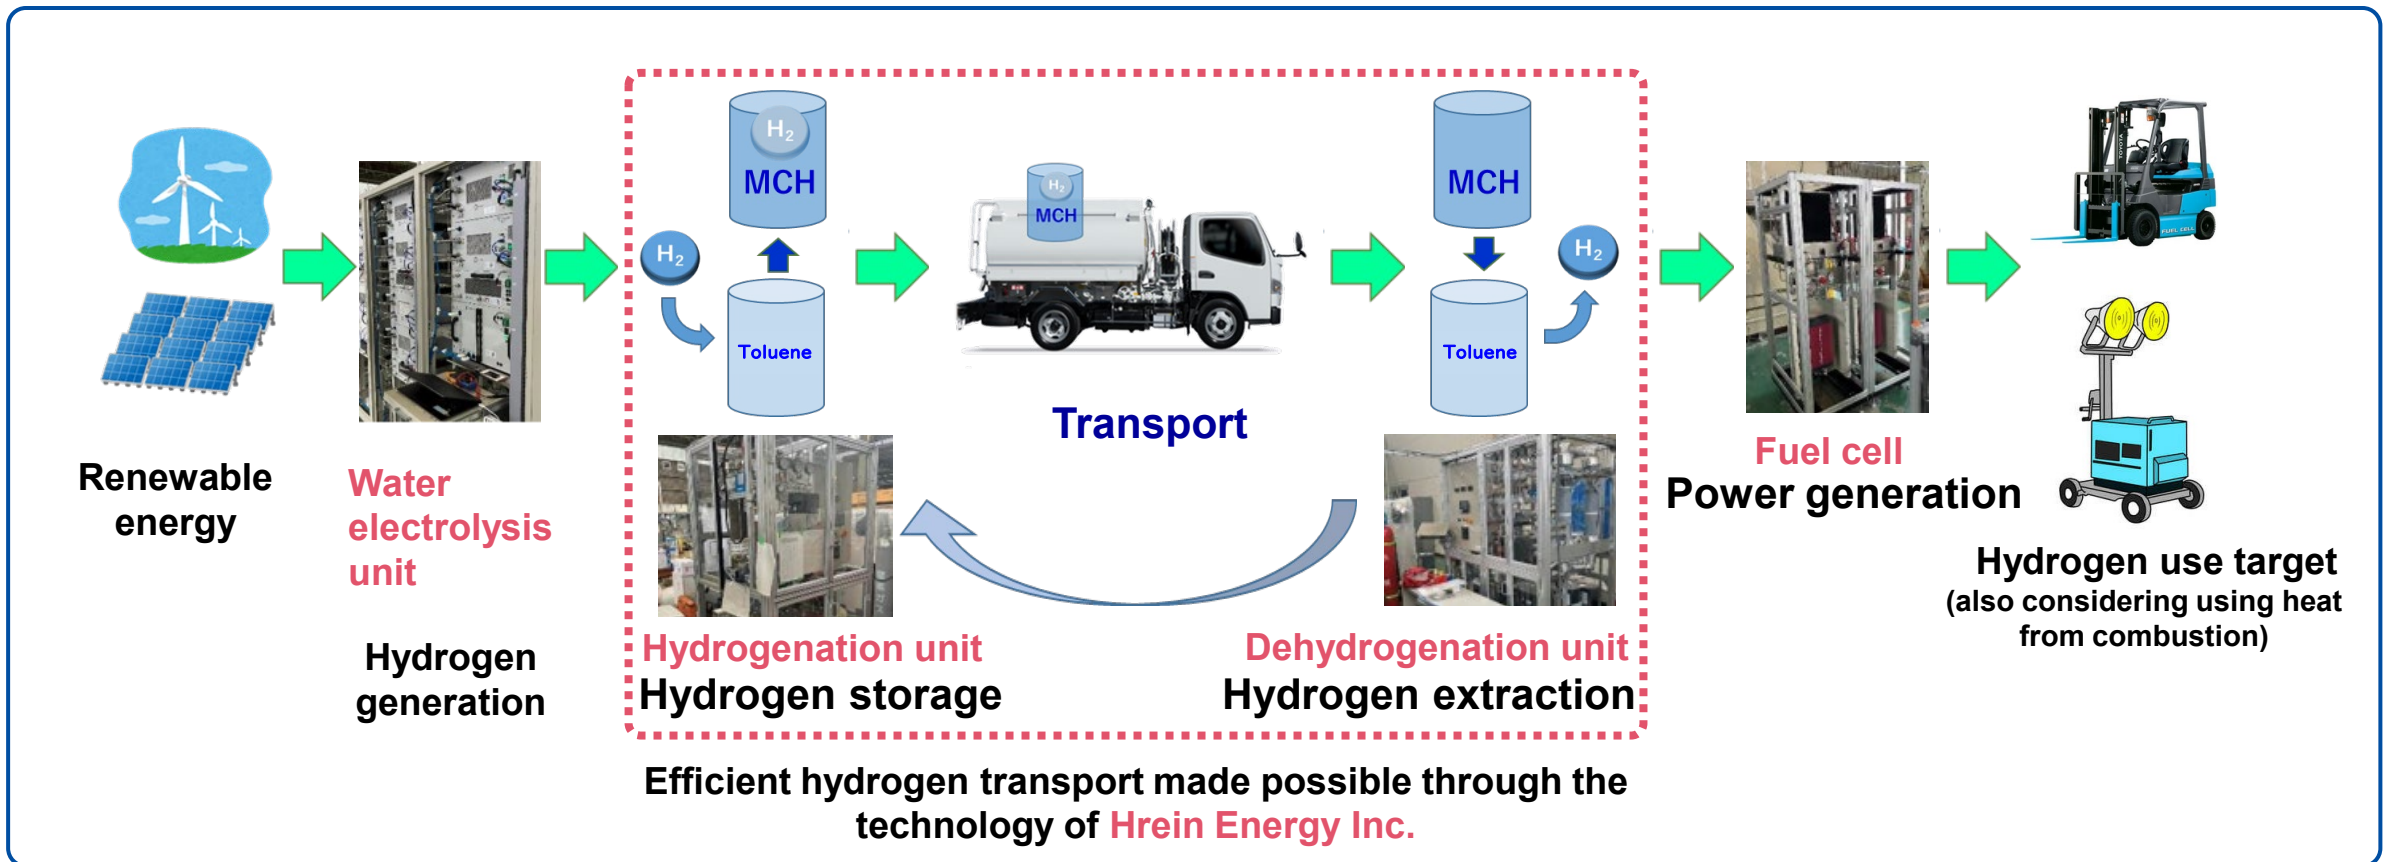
Renewable energy

Water electrolysis unit

Hydrogen generation

$H_2$

MCH

$H_2$

Toluene

MCH

$H_2$

Transport

MCH

Toluene

$H_2$

Hydrogenation unit
Hydrogen storage

Dehydrogenation unit
Hydrogen extraction

Fuel cell
Power generation

FUEL CELL

Hydrogen use target
(also considering using heat from combustion)

Efficient hydrogen transport made possible through the technology of Hrein Energy Inc.